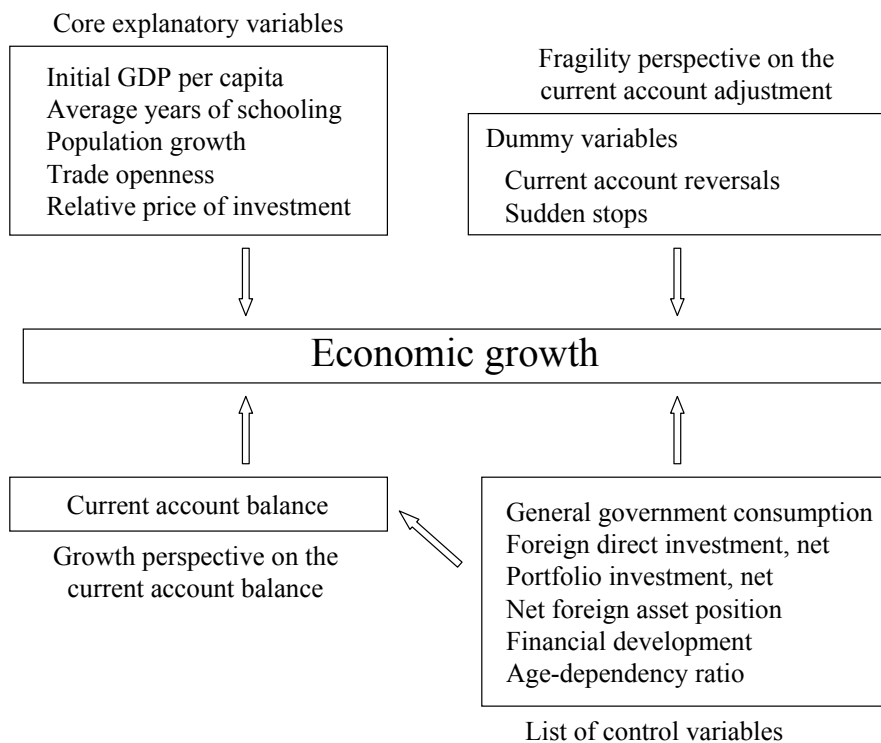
Core explanatory variables

Initial GDP per capita
Average years of schooling
Population growth
Trade openness
Relative price of investment

Fragility perspective on the current account adjustment

Dummy variables
Current account reversals
Sudden stops

Economic growth

Current account balance

Growth perspective on the current account balance

General government consumption
Foreign direct investment, net
Portfolio investment, net
Net foreign asset position
Financial development
Age-dependency ratio

List of control variables